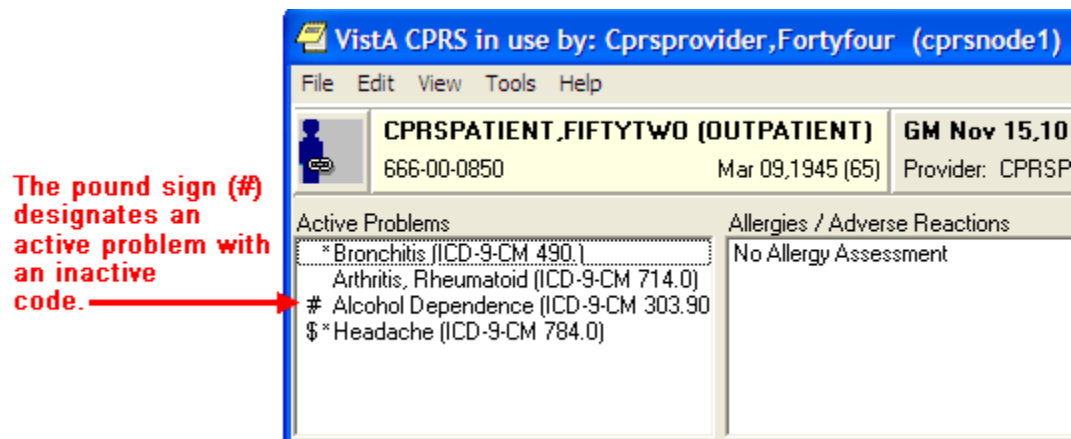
The pound sign (#) designates an active problem with an inactive code.

VistA CPRS in use by: Cprsprovider,Fortyfour (cprsnode1)

File Edit View Tools Help

CPRSPATIENT,FIFTYTWO (OUTPATIENT)
666-00-0850 Mar 09,1945 (65)

GM Nov 15,10
Provider: CPRSP

Active Problems
*Bronchitis (ICD-9-CM 490.)
Arthritis, Rheumatoid (ICD-9-CM 714.0)
# Alcohol Dependence (ICD-9-CM 303.90
$*Headache (ICD-9-CM 784.0)

Allergies / Adverse Reactions
No Allergy Assessment